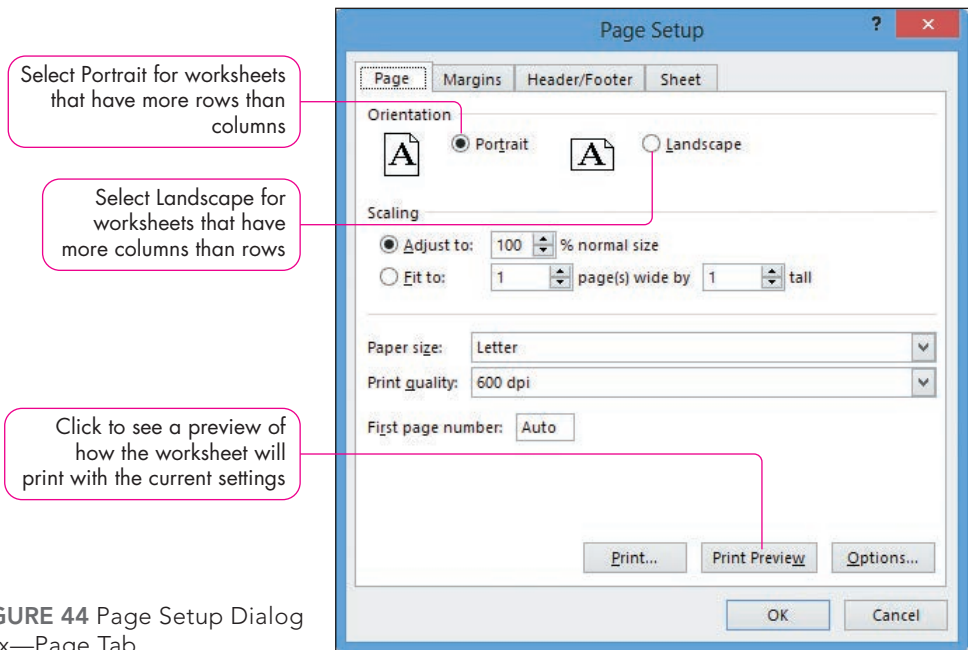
Select Portrait for worksheets that have more rows than columns

Select Landscape for worksheets that have more columns than rows

Click to see a preview of how the worksheet will print with the current settings

GURE 44 Page Setup Dialog
x—Page Tab

Page Setup

?

×

Page | Margins | Header/Footer | Sheet

Orientation

A Portrait

A Landscape

Scaling

Adjust to: 100 % normal size

Fit to: 1 page(s) wide by 1 tall

Paper size: Letter

Print quality: 600 dpi

First page number: Auto

Print...

Print Preview

Options...

OK

Cancel